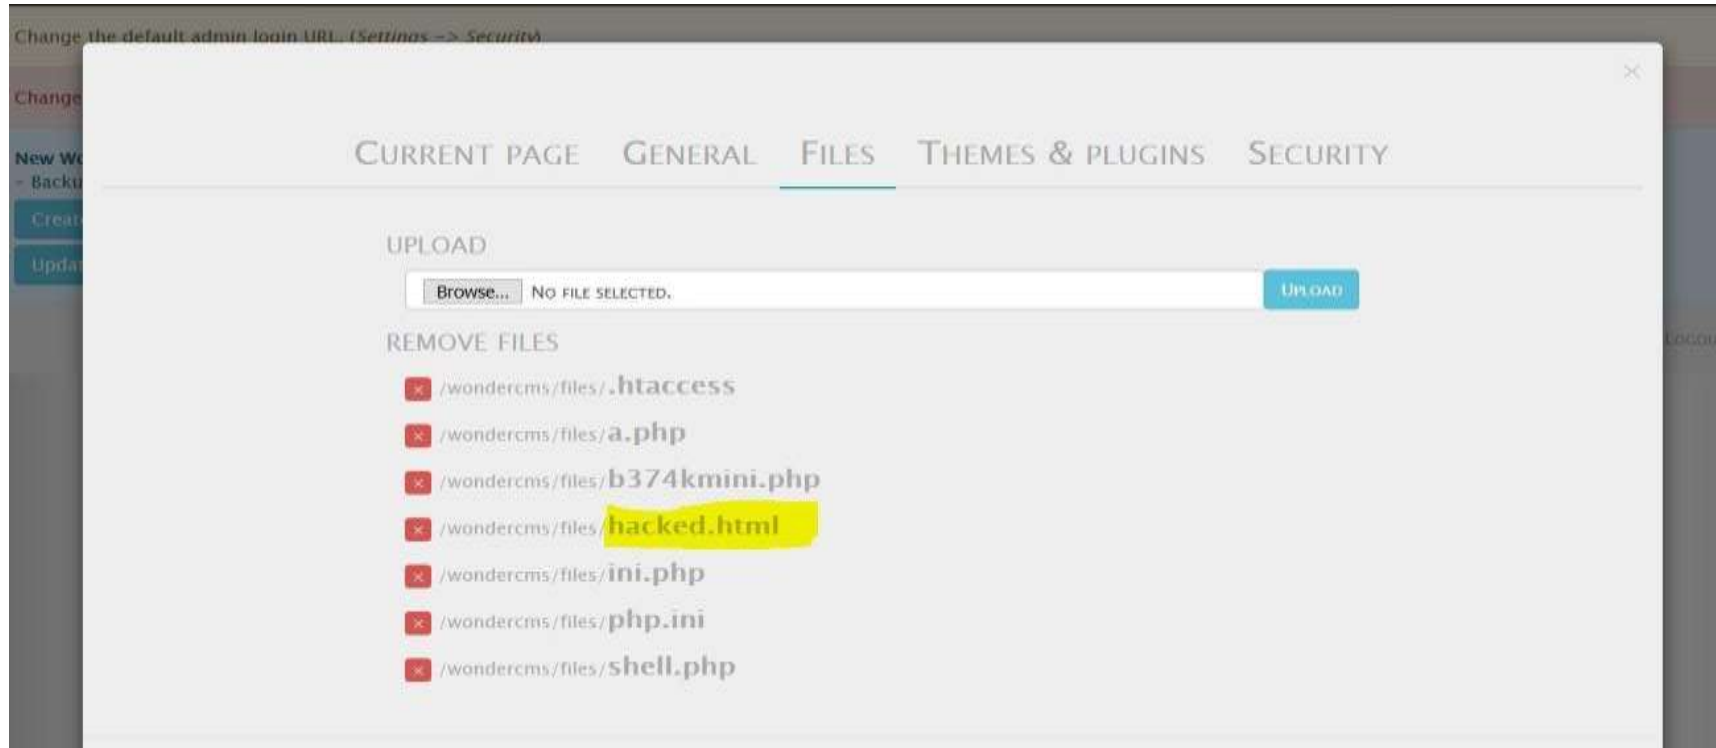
Change the default admin login URL. (Settings -> Security)

Change

New W
- Backu
Creat
Upda

×

CURRENT PAGE GENERAL FILES THEMES & PLUGINS SECURITY

UPLOAD

Browse... NO FILE SELECTED. UPLOAD

REMOVE FILES

× /wondercms/files/.htaccess
× /wondercms/files/a.php
× /wondercms/files/b374kmini.php
× /wondercms/files/hacked.html
× /wondercms/files/ini.php
× /wondercms/files/php.ini
× /wondercms/files/shell.php